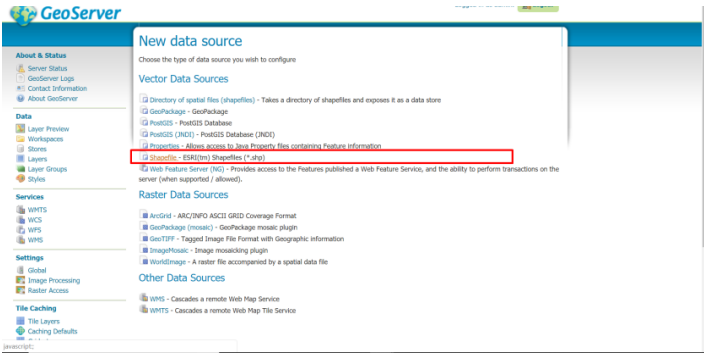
GeoServer

About & Status
Server Status
GeoServer Logs
Contact Information
About GeoServer

Data
Layer Preview
Workspaces
Stores
Layers
Layer Groups
Styles

Services
WMTS
WCS
WFS
WMS

Settings
Global
Image Processing
Raster Access

Tile Caching
Tile Layers
Caching Defaults

javascript:;

New data source

Choose the type of data source you wish to configure

Vector Data Sources

Directory of spatial files (shapefiles) - Takes a directory of shapefiles and exposes it as a data store
GeoPackage - GeoPackage
PostGIS - PostGIS Database
PostGIS (JNDI) - PostGIS Database (JNDI)
Properties - Allows access to Java Property files containing Feature information
Shapefile - ESRI(tm) Shapefiles (*.shp)
Web Feature Server (NG) - Provides access to the Features published a Web Feature Service, and the ability to perform transactions on the server (when supported / allowed).

Raster Data Sources

ArcGrid - ARC/INFO ASCII GRID Coverage Format
GeoPackage (mosaic) - GeoPackage mosaic plugin
GeoTIFF - Tagged Image File Format with Geographic information
ImageMosaic - Image mosaicking plugin
WorldImage - A raster file accompanied by a spatial data file

Other Data Sources

WMS - Cascades a remote Web Map Service
WMTS - Cascades a remote Web Map Tile Service